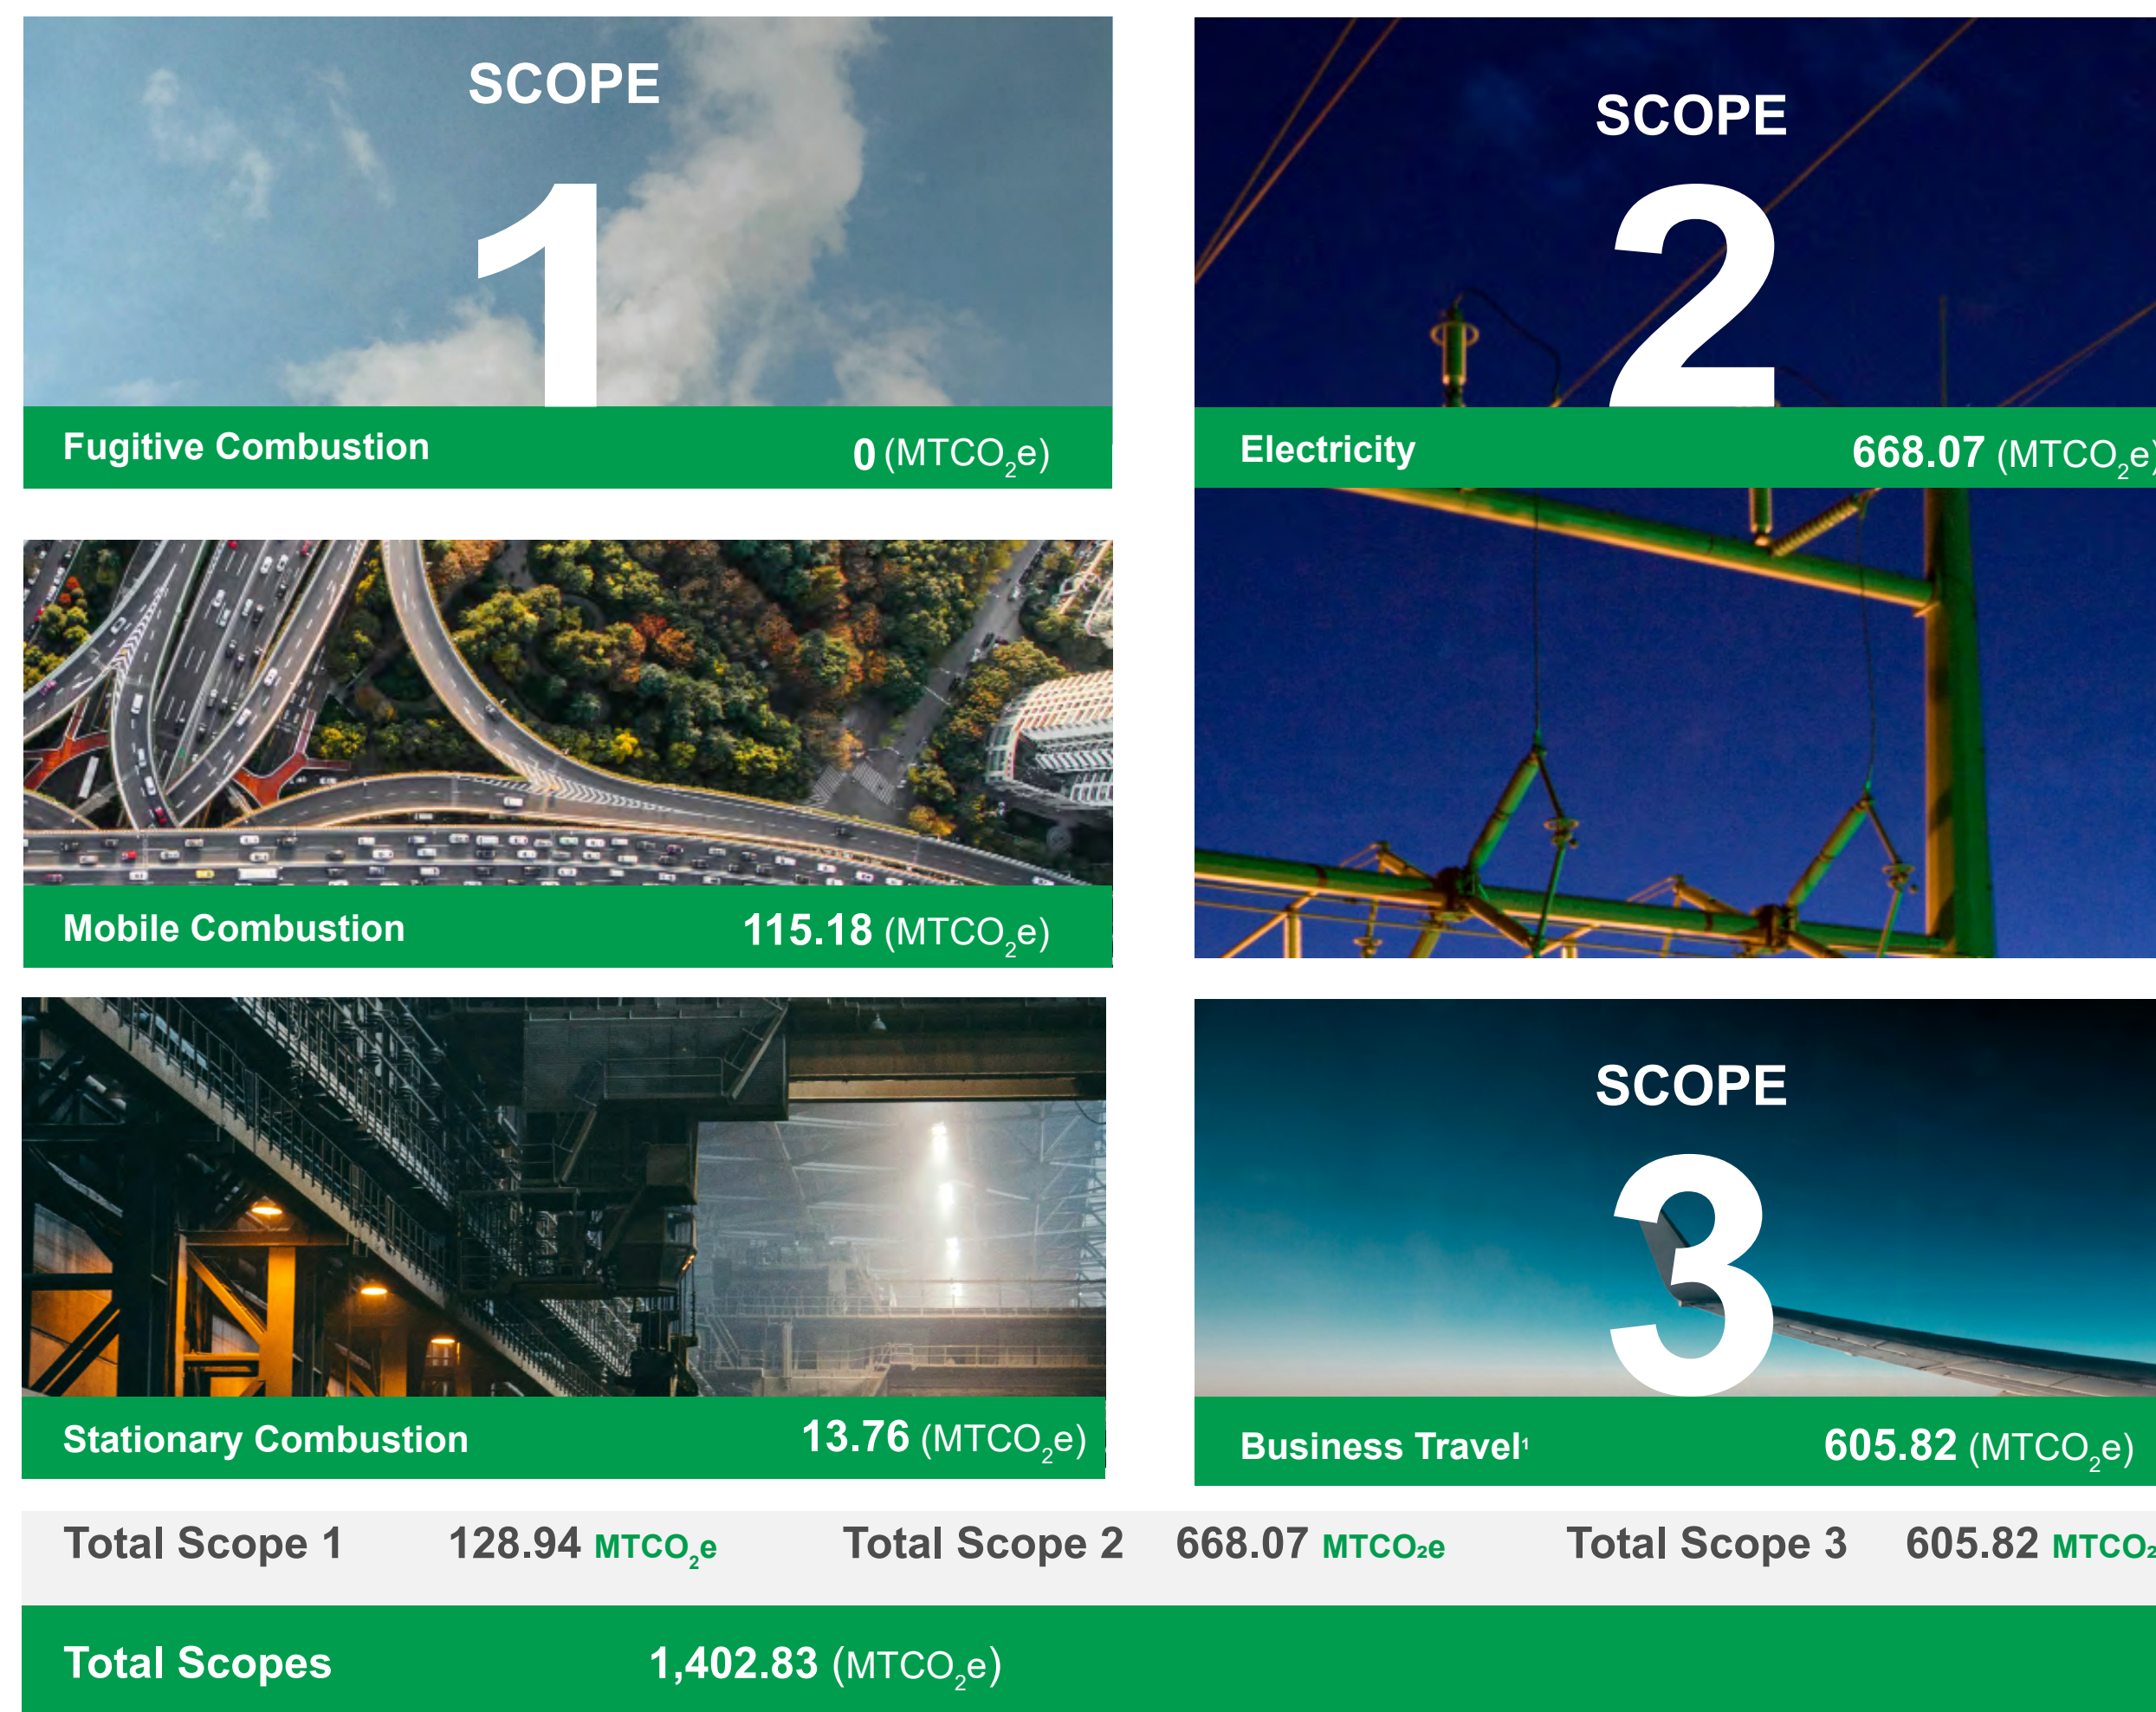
SCOPE
1
Fugitive Combustion 0 ($MTCO_2e$)

SCOPE
2
Electricity 668.07 ($MTCO_2e$)

Mobile Combustion 115.18 ($MTCO_2e$)

Stationary Combustion 13.76 ($MTCO_2e$)

SCOPE
3
Business Travel$^1$ 605.82 ($MTCO_2e$)

Total Scope 1 128.94 $MTCO_2e$ Total Scope 2 668.07 $MTCO_2e$ Total Scope 3 605.82 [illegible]

Total Scopes 1,402.83 ($MTCO_2e$)